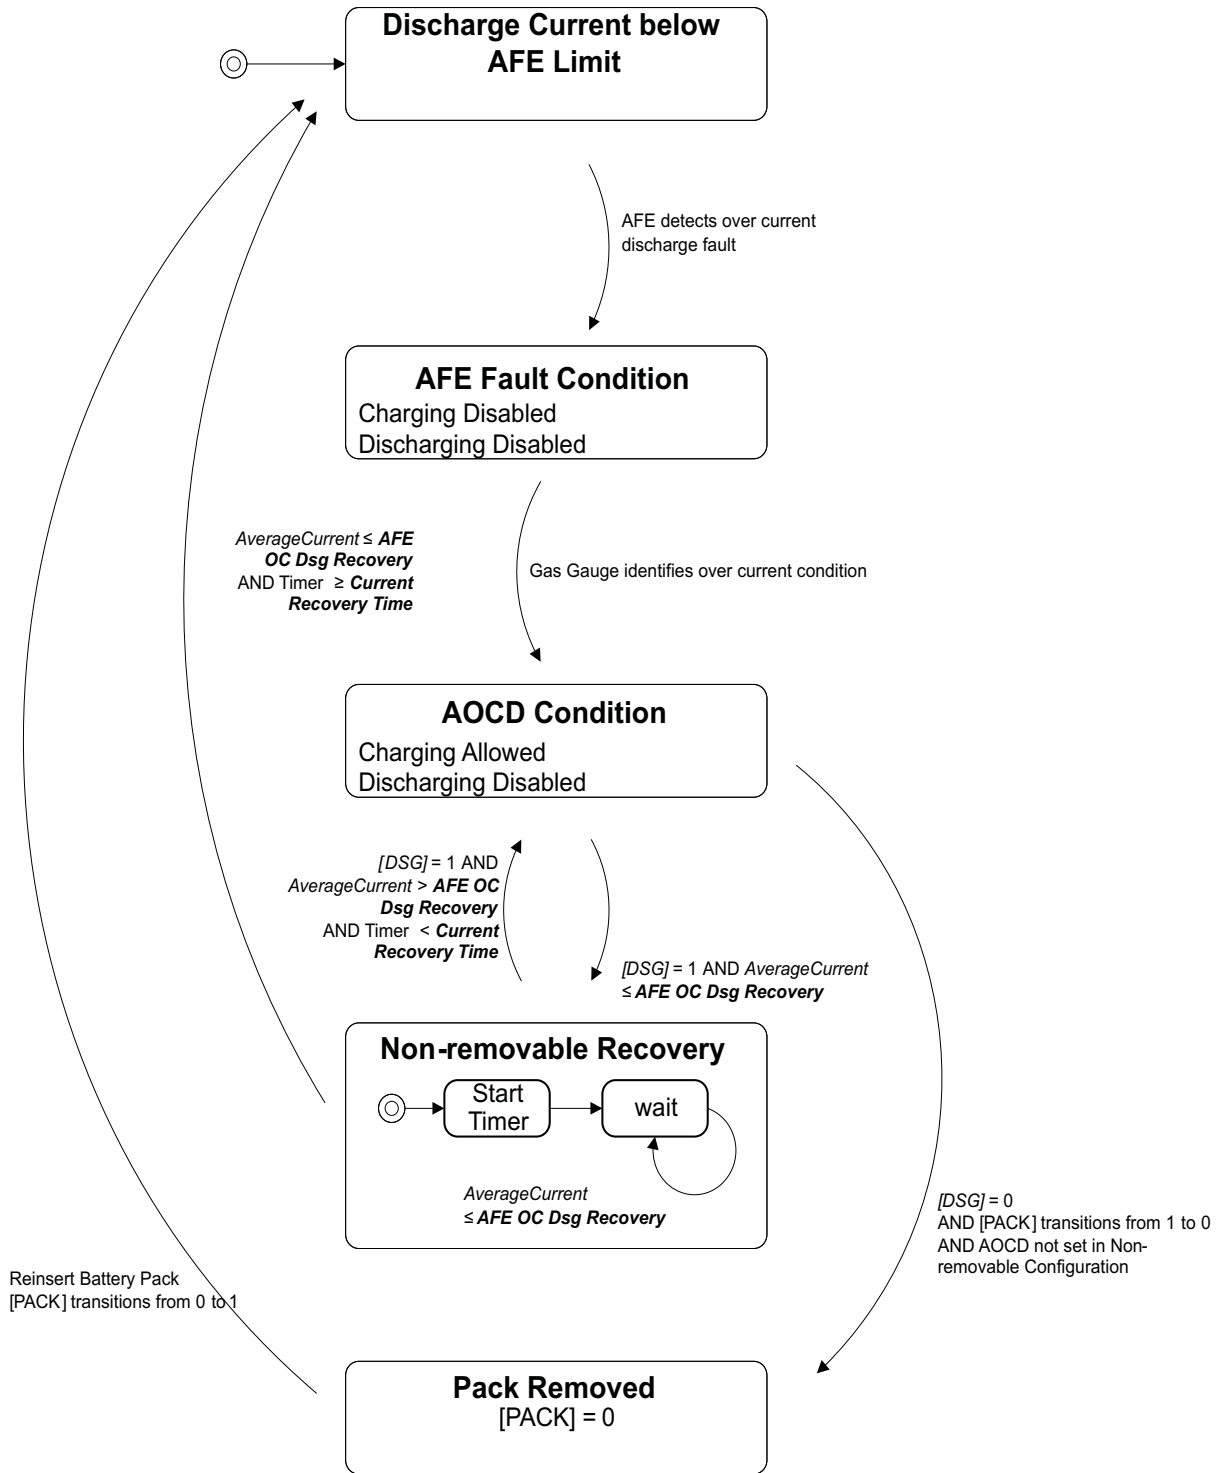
Discharge Current below AFE Limit

AFE detects over current discharge fault

AFE Fault Condition
Charging Disabled
Discharging Disabled

AverageCurrent ≤ AFE OC Dsg Recovery AND Timer ≥ Current Recovery Time

Gas Gauge identifies over current condition

AOCD Condition
Charging Allowed
Discharging Disabled

[DSG] = 1 AND AverageCurrent > AFE OC Dsg Recovery AND Timer < Current Recovery Time

[DSG] = 1 AND AverageCurrent ≤ AFE OC Dsg Recovery

Non-removable Recovery
Start Timer
wait
AverageCurrent ≤ AFE OC Dsg Recovery

[DSG] = 0
AND [PACK] transitions from 1 to 0
AND AOCD not set in Non-removable Configuration

Reinsert Battery Pack
[PACK] transitions from 0 to 1

Pack Removed
[PACK] = 0